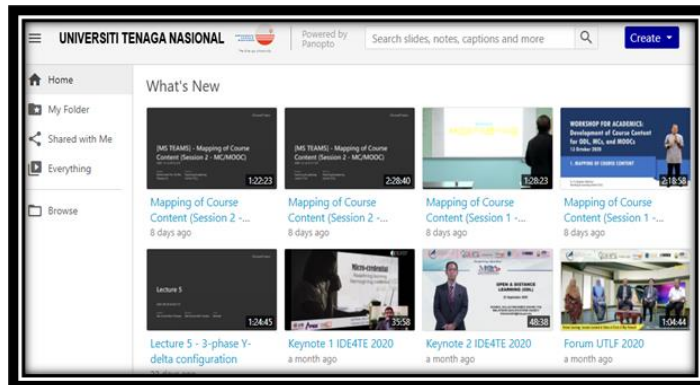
UNIVERSITI TENAGA NASIONAL

Powered by Panopto

Search slides, notes, captions and more

Create

Home

My Folder

Shared with Me

Everything

Browse

What's New

[MS TEAMS] - Mapping of Course Content (Session 2 - MC/MOOC)

1:22:23

Mapping of Course Content (Session 2 -...

8 days ago

[MS TEAMS] - Mapping of Course Content (Session 2 - MC/MOOC)

2:28:40

Mapping of Course Content (Session 2 -...

8 days ago

1:28:23

Mapping of Course Content (Session 1 -...

8 days ago

WORKSHOP FOR ACADEMICS: Development of Course Content for ODL, MCs, and MOOCs

1. MAPPING OF COURSE CONTENT

2:18:58

Mapping of Course Content (Session 1 -...

8 days ago

Lecture 5

1:24:45

Lecture 5 - 3-phase Y-delta configuration

Micro-credential

35:58

Keynote 1 IDE4TE 2020

a month ago

OPEN & DISTANCE LEARNING (ODL)

48:38

Keynote 2 IDE4TE 2020

a month ago

1:04:44

Forum UTLF 2020

a month ago